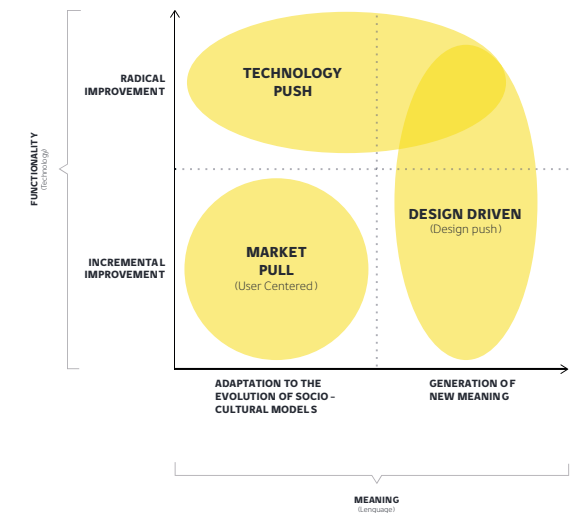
FUNCTIONALITY
(Technology)

RADICAL IMPROVEMENT

INCREMENTAL IMPROVEMENT

TECHNOLOGY PUSH

MARKET PULL
(User Centered)

DESIGN DRIVEN
(Design push)

ADAPTATION TO THE EVOLUTION OF SOCIO-CULTURAL MODELS

GENERATION OF NEW MEANING

MEANING
(Lenguage)